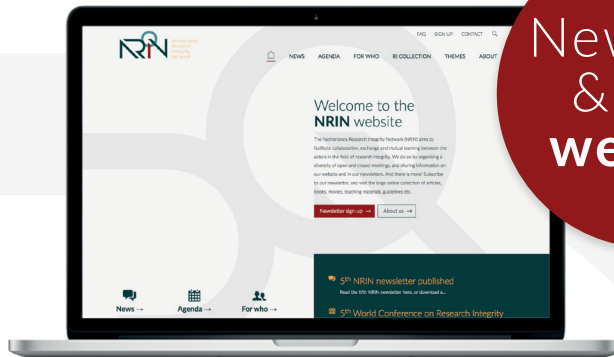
NRIN The Netherlands Research Integrity Network

FAQ SIGN UP CONTACT

NEWS AGENDA FOR WHO RI COLLECTION THEMES ABOUT

Welcome to the NRIN website

The Netherlands Research Integrity Network (NRIN) aims to facilitate collaboration, exchange and mutual learning between the actors in the field of research integrity. We do so by organizing a diversity of open and closed meetings, and sharing information on our website and in our newsletters. And there is more! Subscribe to our newsletter, and visit the large online collection of articles, books, movies, teaching materials, guidelines etc.

Newsletter sign-up →

About us →

News →

Agenda →

For who →

5th NRIN newsletter published

Read the 5th NRIN newsletter here, or download a...

5th World Conference on Research Integrity

New
&
we